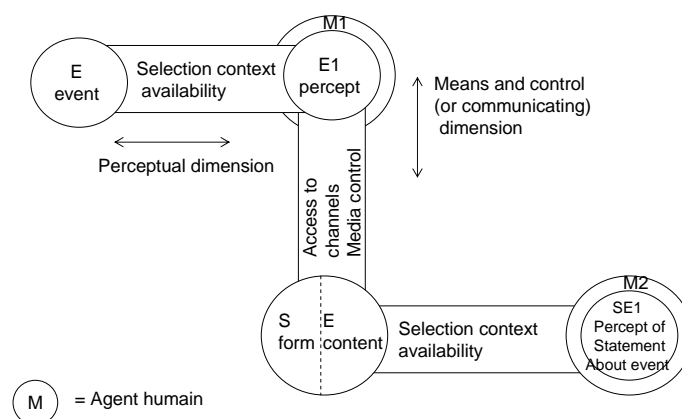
E
event

Selection context availability

M1

E1
percept

Means and control (or communicating) dimension

Perceptual dimension

Access to channels Media control

S
form

E
content

Selection context availability

M2

SE1
Percept of Statement About event

M = Agent humain